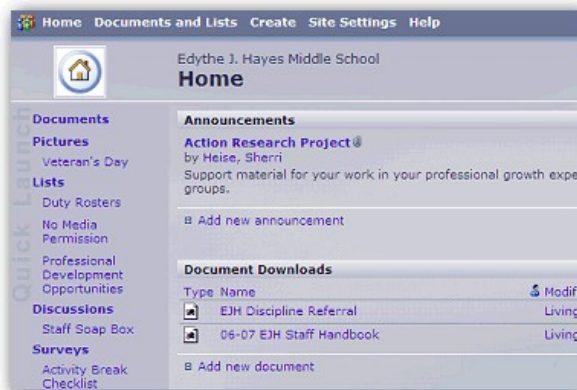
Home Documents and Lists Create Site Settings Help

Edythe J. Hayes Middle School
Home

Quick Launch

Documents
Pictures
Veteran's Day
Lists
Duty Rosters
No Media Permission
Professional Development Opportunities
Discussions
Staff Soap Box
Surveys
Activity Break Checklist

Announcements

Action Research Project
by Heise, Sherri
Support material for your work in your professional growth expe groups.

Add new announcement

Document Downloads

| Type | Name | Modif |
|---|---|---|
| | EJH Discipline Referral | Living |
| | 06-07 EJH Staff Handbook | Living |

Add new document